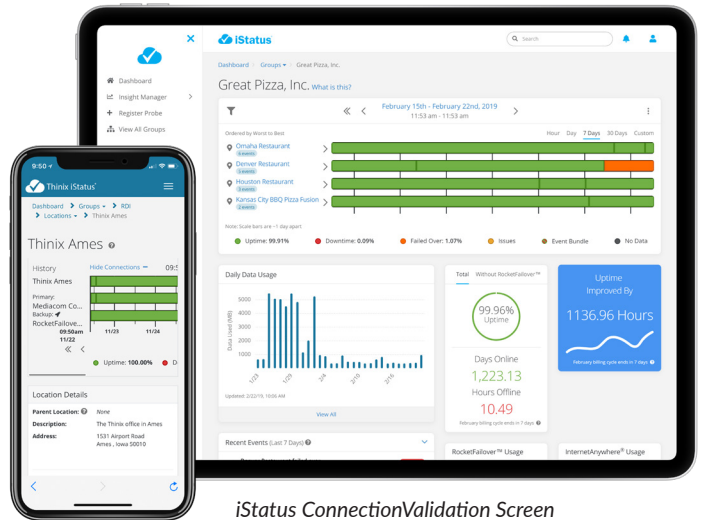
iStatus

Search

Dashboard
Insight Manager
Register Probe
View All Groups

Dashboard > Groups > Great Pizza, Inc.

Great Pizza, Inc. What is this?

February 15th - February 22nd, 2019
11:53 am - 11:53 am

Ordered by Worst to Best

Hour Day 7 Days 30 Days Custom

Omaha Restaurant
Denver Restaurant
Houston Restaurant
Kansas City BBQ Pizza Fusion

Note: Scale bars are ~1 day apart

Uptime: 99.91% Downtime: 0.09% Failed Over: 1.07% Issues Event Bundle No Data

Daily Data Usage

5000
4000
3000
2000
1000
0

Data Used (MB)

1/23 1/29 2/4 2/10 2/16

Updated: 2/22/19, 10:06 AM

View All

Total Without RocketFailover™

99.96%
Uptime

Days Online
1,223.13
Hours Offline
10.49

February billing cycle ends in 7 days

Uptime Improved By
1136.96 Hours

February billing cycle ends in 7 days

Recent Events (Last 7 Days)

RocketFailover™ Usage

InternetAnywhere® Usage

9:50

Thinix iStatus

Dashboard > Groups > RDI > Locations > Thinix Ames

Thinix Ames

History
Hide Connections
09:5

Thinix Ames

Primary:
Mediacom Co...
Backup:
RocketFailove...

09:50am
11/22
11/23
11/24

Uptime: 100.00%

Location Details

Parent Location: None
Description: The Thinix office in Ames
Address: 1531 Airport Road
Ames , Iowa 50010

iStatus ConnectionValidation Screen